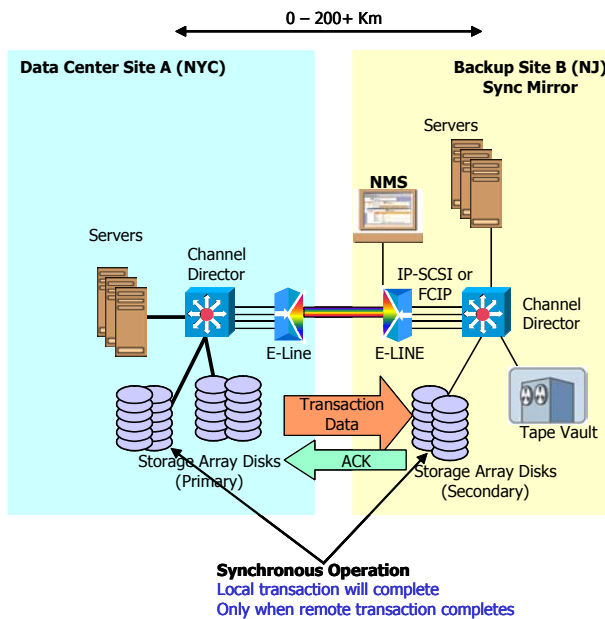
0 – 200+ Km

Data Center Site A (NYC)

Backup Site B (NJ) Sync Mirror

Servers

NMS

Servers

Channel Director

IP-SCSI or FCIP

Channel Director

E-Line

E-LINE

Transaction Data

Tape Vault

ACK

Storage Array Disks (Primary)

Storage Array Disks (Secondary)

Synchronous Operation
Local transaction will complete
Only when remote transaction completes